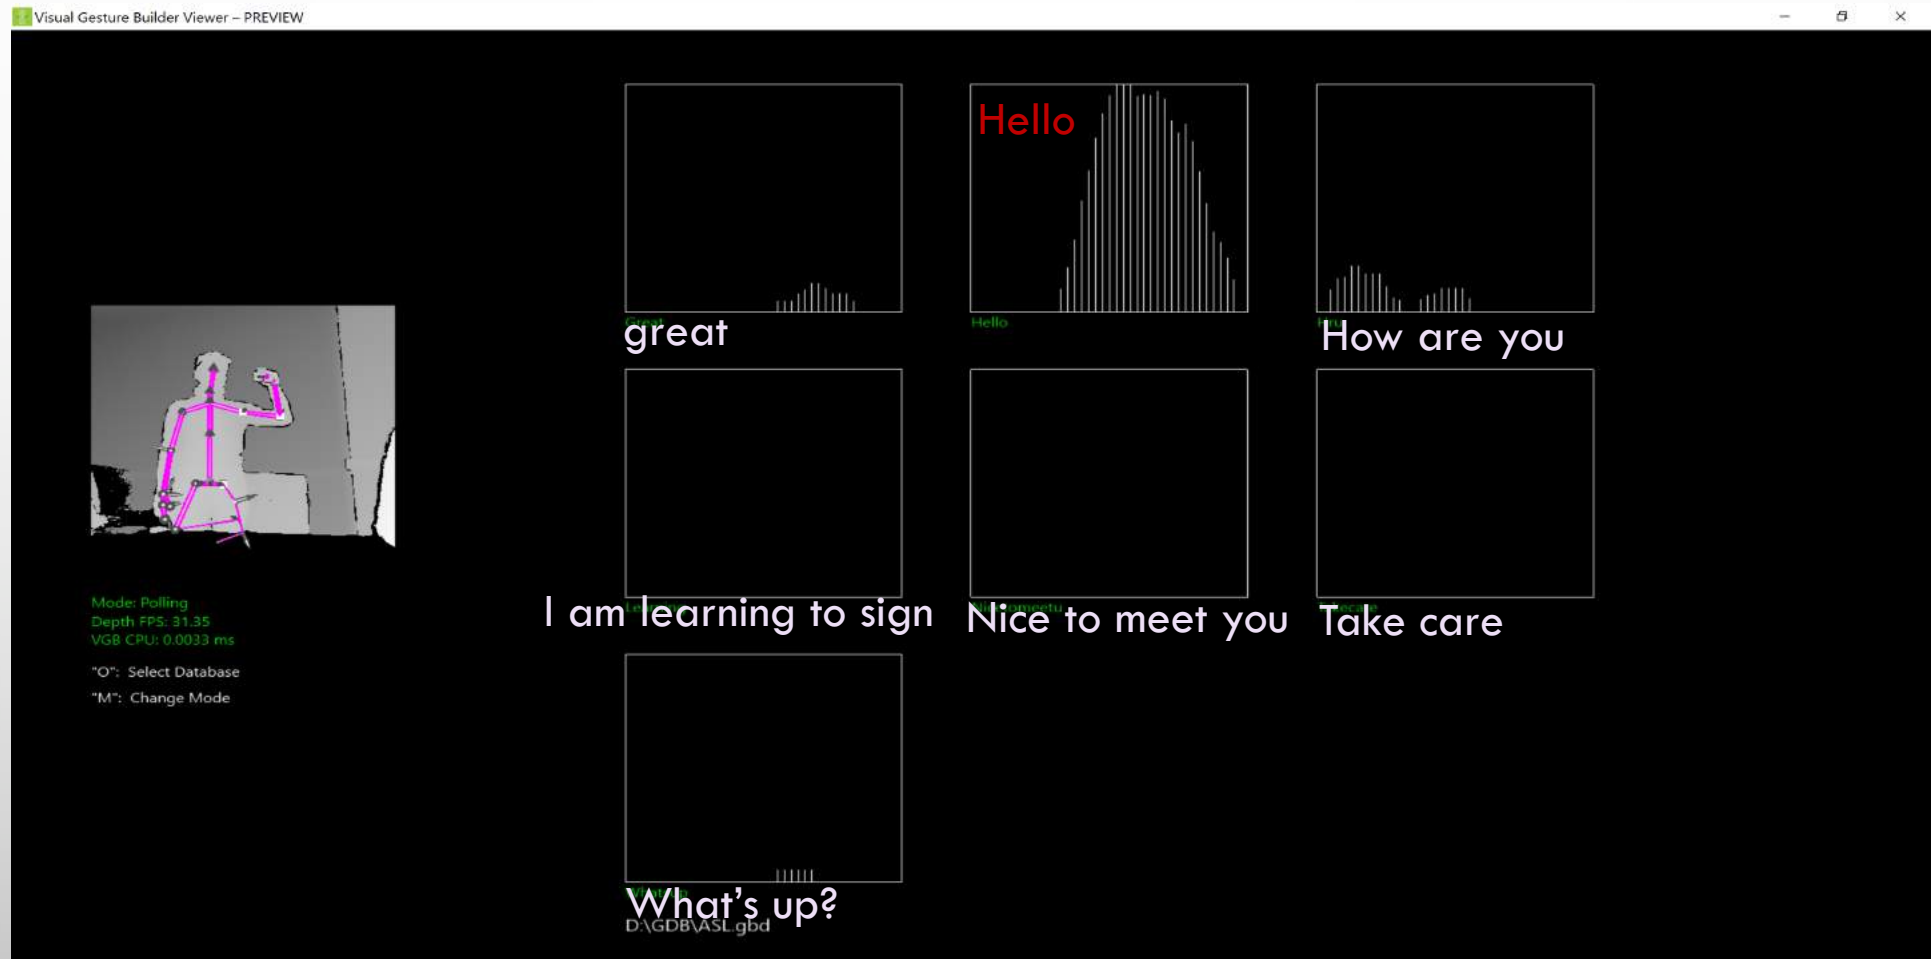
Visual Gesture Builder Viewer – PREVIEW

Hello

Great
great

Hello

How are you

Mode: Polling
Depth FPS: 31.35
VGB CPU: 0.0033 ms

"O": Select Database
"M": Change Mode

I am learning to sign

Nice to meet you

Take care

What's up?
D:\GDB\ASL.gbd